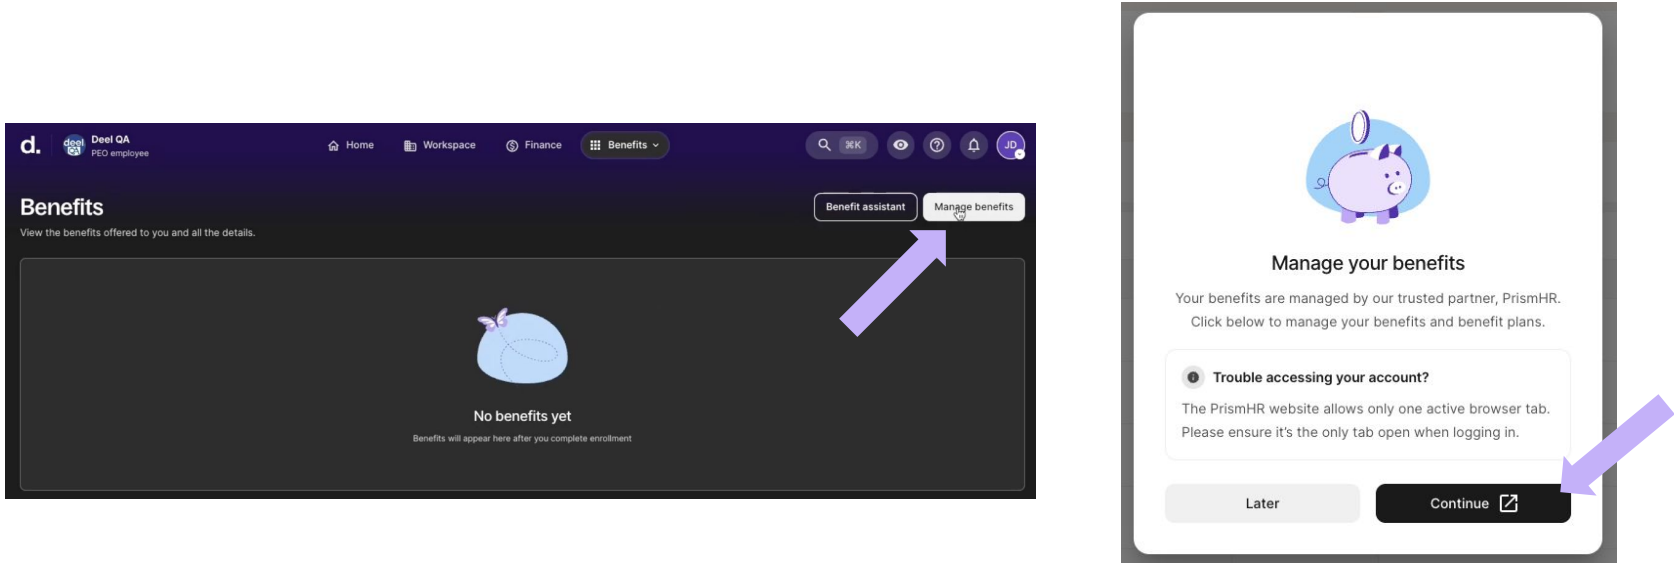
d. deel Deel QA PEO employee

Home Workspace Finance Benefits

⌘K

JD

Benefits

View the benefits offered to you and all the details.

Benefit assistant Manage benefits

No benefits yet

Benefits will appear here after you complete enrollment

Manage your benefits

Your benefits are managed by our trusted partner, PrismHR. Click below to manage your benefits and benefit plans.

Trouble accessing your account?

The PrismHR website allows only one active browser tab. Please ensure it's the only tab open when logging in.

Later

Continue